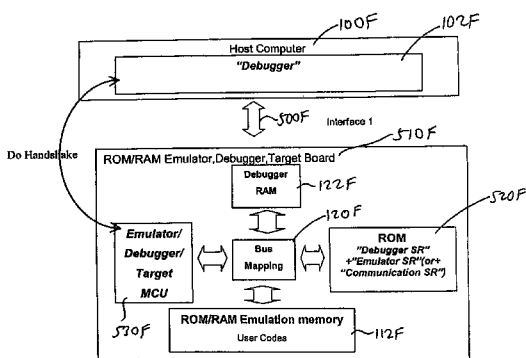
100F

102F

Host Computer

"Debugger"

500F

Interface 1

510F

Do Handshake

ROM/RAM Emulator,Debugger,Target Board

Debugger RAM

122F

120F

520F

Emulator/ Debugger/ Target MCU

Bus Mapping

ROM
"Debugger SR"
+"Emulator SR"(or+
"Communication SR")

530F

ROM/RAM Emulation memory
User Codes

112F